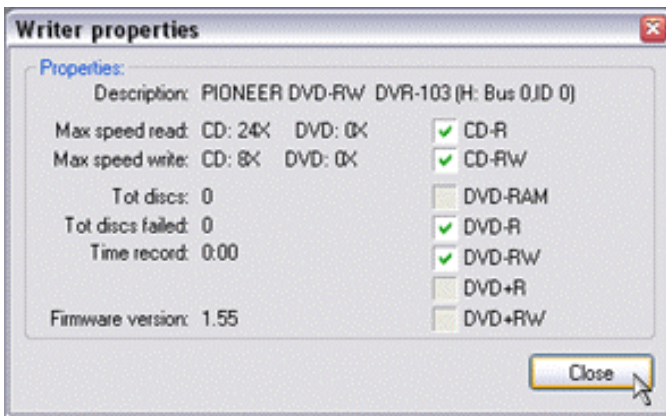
Writer properties

Properties:

Description: PIONEER DVD-RW DVR-103 (H: Bus 0,ID 0)

Max speed read: CD: 24X DVD: 0X
Max speed write: CD: 8X DVD: 0X

Tot discs: 0
Tot discs failed: 0
Time record: 0:00

Firmware version: 1.55

CD-R
CD-RW
DVD-RAM
DVD-R
DVD-RW
DVD+R
DVD+RW

Close